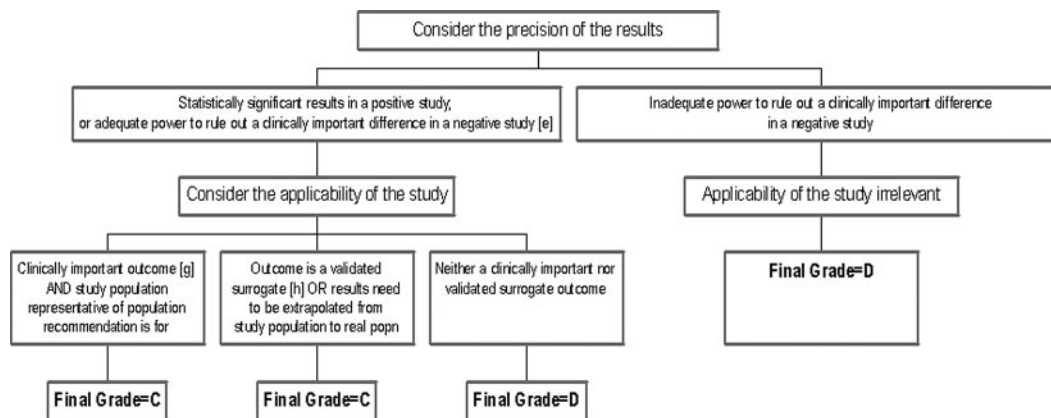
Consider the precision of the results

Statistically significant results in a positive study, or adequate power to rule out a clinically important difference in a negative study [e]

Inadequate power to rule out a clinically important difference in a negative study

Consider the applicability of the study

Applicability of the study irrelevant

Clinically important outcome [g] AND study population representative of population recommendation is for

Outcome is a validated surrogate [h] OR results need to be extrapolated from study population to real popn

Neither a clinically important nor validated surrogate outcome

Final Grade=D

Final Grade=C

Final Grade=C

Final Grade=D